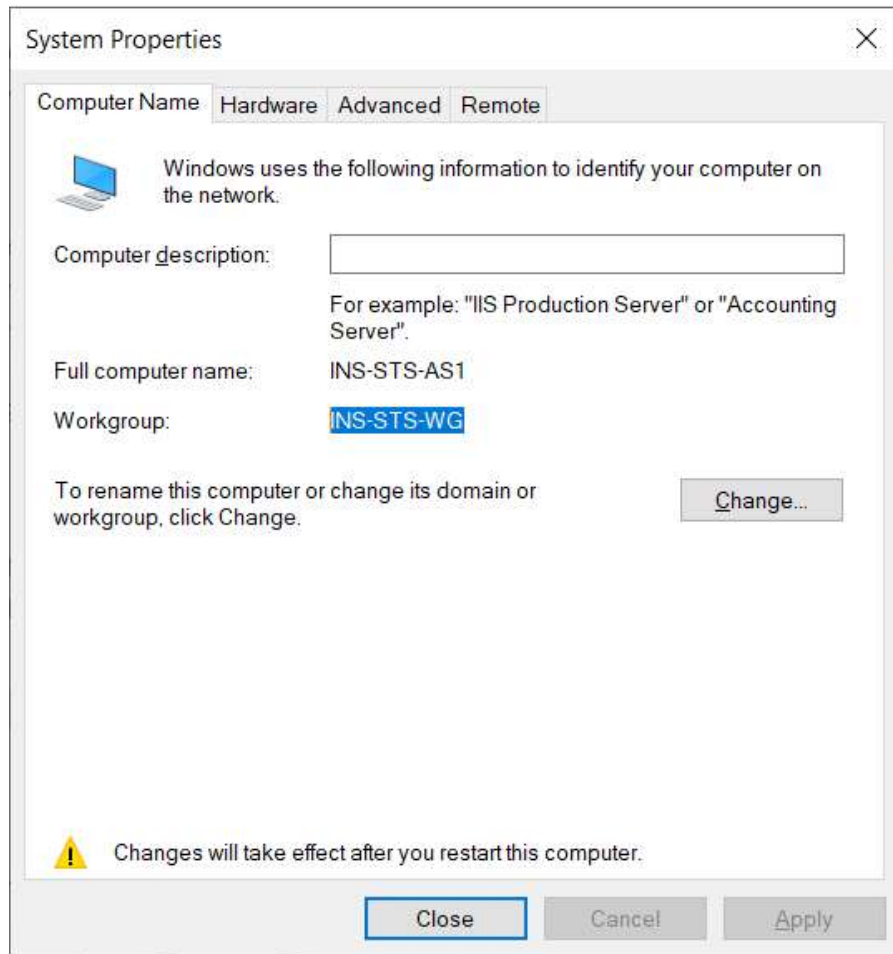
System Properties

×

Computer Name | Hardware | Advanced | Remote

Windows uses the following information to identify your computer on the network.

Computer description:

For example: "IIS Production Server" or "Accounting Server".

Full computer name: INS-STS-AS1

Workgroup: INS-STS-WG

To rename this computer or change its domain or workgroup, click Change.

Change...

Changes will take effect after you restart this computer.

Close

Cancel

Apply